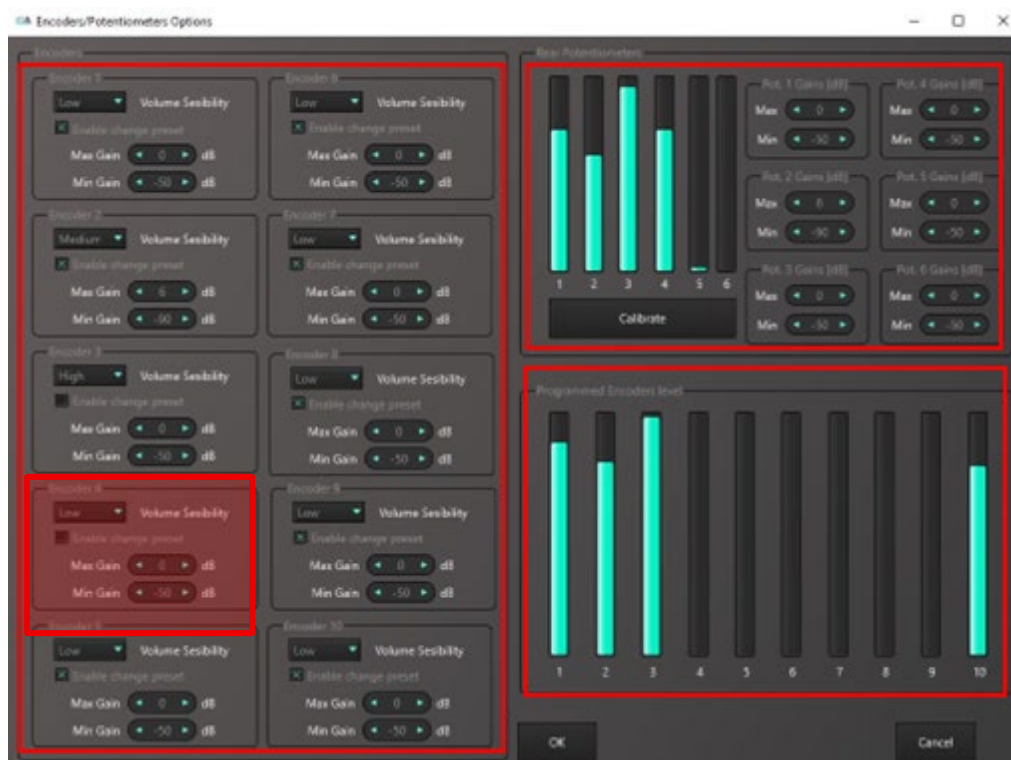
Encoders/Potentiometers Options

Encoders

Encoder 1
Low
Volume Sesibility
Enable change preset
Max Gain 0 dB
Min Gain -50 dB

Encoder 6
Low
Volume Sesibility
Enable change preset
Max Gain 0 dB
Min Gain -50 dB

Encoder 2
Medium
Volume Sesibility
Enable change preset
Max Gain 6 dB
Min Gain -90 dB

Encoder 7
Low
Volume Sesibility
Enable change preset
Max Gain 0 dB
Min Gain -50 dB

Encoder 3
High
Volume Sesibility
Enable change preset
Max Gain 0 dB
Min Gain -50 dB

Encoder 8
Low
Volume Sesibility
Enable change preset
Max Gain 0 dB
Min Gain -50 dB

Encoder 4
Low
Volume Sesibility
Enable change preset
Max Gain 0 dB
Min Gain -50 dB

Encoder 9
Low
Volume Sesibility
Enable change preset
Max Gain 0 dB
Min Gain -50 dB

Encoder 5
Low
Volume Sesibility
Enable change preset
Max Gain 0 dB
Min Gain -50 dB

Encoder 10
Low
Volume Sesibility
Enable change preset
Max Gain 0 dB
Min Gain -50 dB

Rear Potentiometers

1 2 3 4 5 6

Calibrate

Pot. 1 Gains [dB]
Max 0
Min -50

Pot. 4 Gains [dB]
Max 0
Min -50

Pot. 2 Gains [dB]
Max 0
Min -90

Pot. 5 Gains [dB]
Max 0
Min -50

Pot. 3 Gains [dB]
Max 0
Min -50

Pot. 6 Gains [dB]
Max 0
Min -50

Programmed Encoders level

1 2 3 4 5 6 7 8 9 10

OK

Cancel